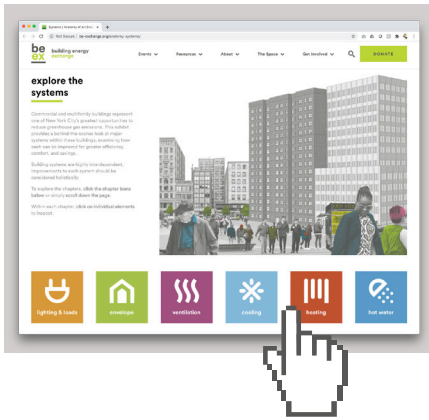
Systems | Impacts of an Ex... ×

Not Secure | be-exchange.org/explore-systems

be ex building energy exchange

Events ∨ Resources ∨ About ∨ The Space ∨ Get Involved ∨ DONATE

explore the systems

Commercial and multifamily buildings represent one of New York City's greatest opportunities to reduce greenhouse gas emissions. This exhibit provides a behind-the-scenes look at major systems within these buildings, assessing how each can be improved for greater efficiency, comfort, and savings.

Building systems are highly interdependent; improvements to each system should be considered holistically.

To explore the chapters, click the chapter icons below or simply scroll down the page.

Within each chapter, click on individual elements to inspect.

lighting & loads

envelope

ventilation

cooling

heating

hot water